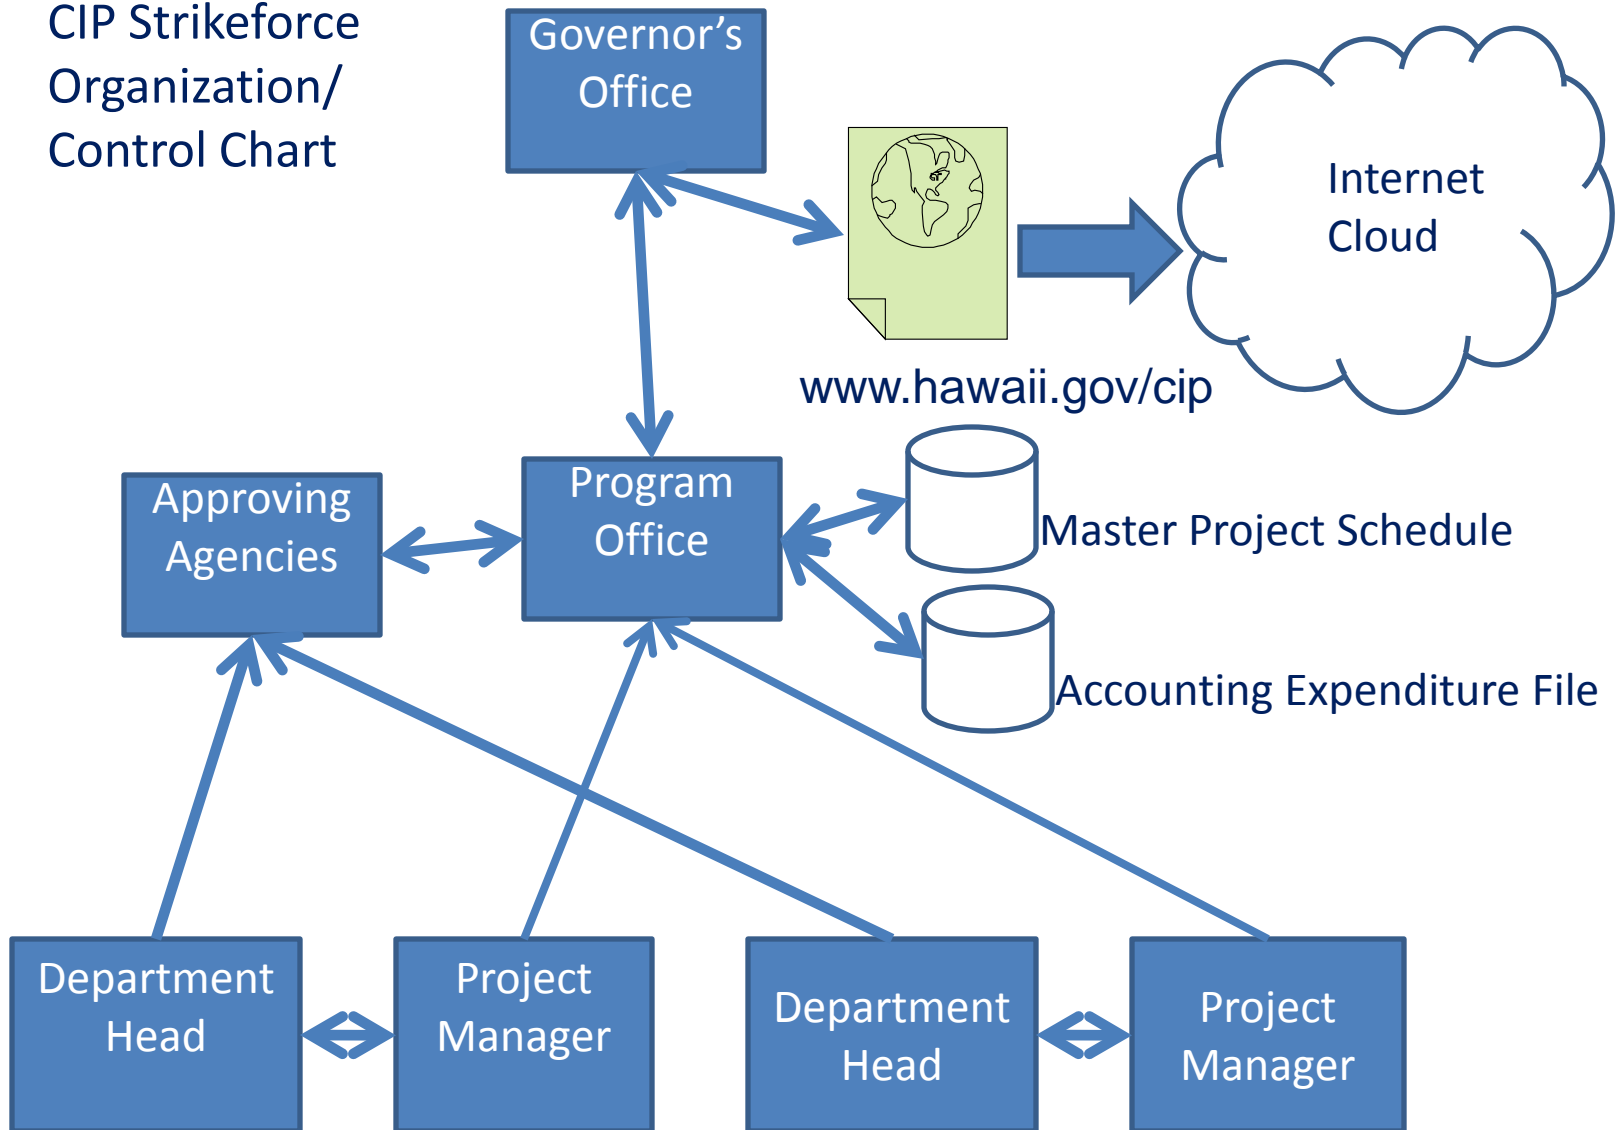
CIP Strikeforce Organization/ Control Chart

Governor's Office

Internet Cloud

www.hawaii.gov/cip

Approving Agencies

Program Office

Master Project Schedule

Accounting Expenditure File

Department Head

Project Manager

Department Head

Project Manager